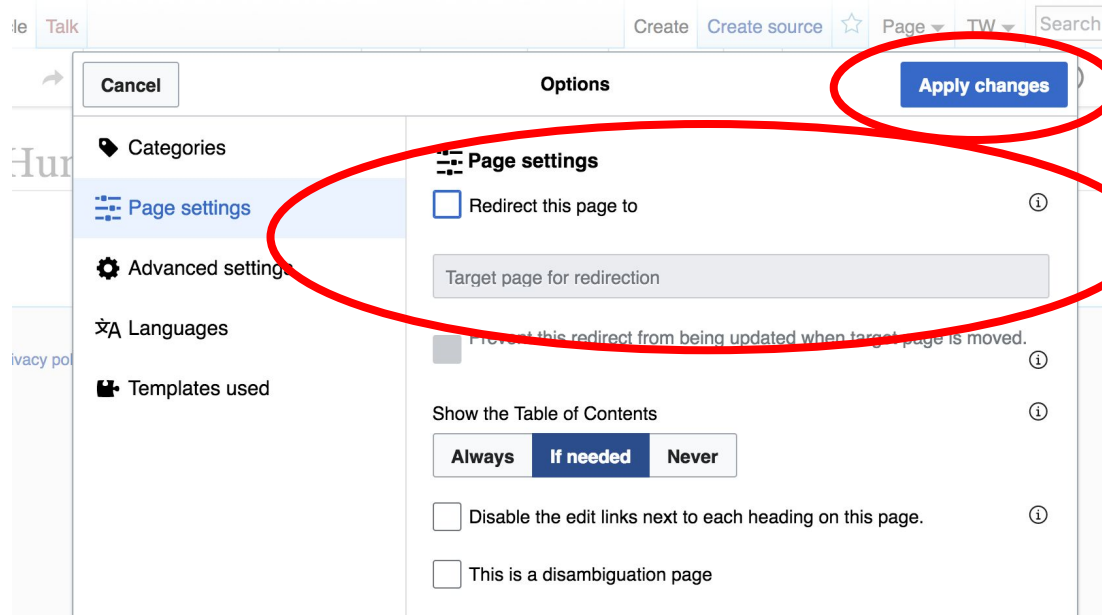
le Talk

Create Create source Page TW Search

Cancel

Options

Apply changes

Hun

ivacy pol

Categories

Page settings

Advanced settings

Languages

Templates used

Page settings

Redirect this page to

Target page for redirection

Prevent this redirect from being updated when target page is moved.

Show the Table of Contents

Always If needed Never

Disable the edit links next to each heading on this page.

This is a disambiguation page